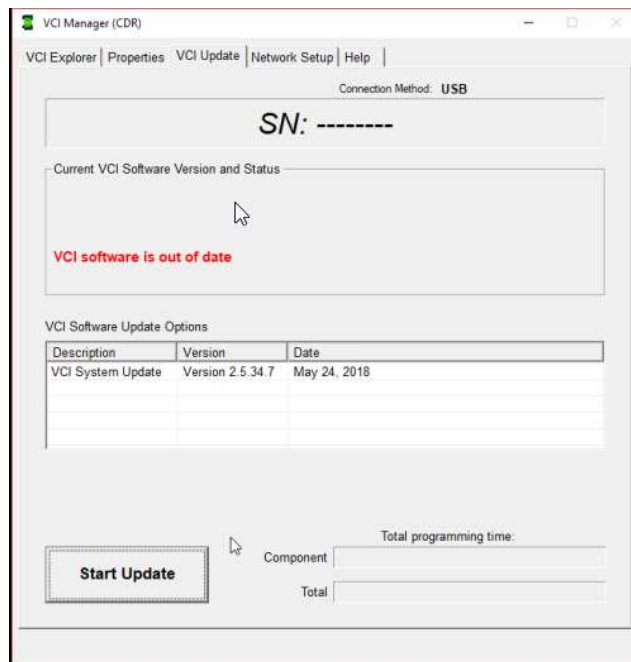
VCI Manager (CDR)

VCI Explorer | Properties | VCI Update | Network Setup | Help

Connection Method: USB

SN: --------

Current VCI Software Version and Status

VCI software is out of date

VCI Software Update Options

| Description | Version | Date |
|---|---|---|
| VCI System Update | Version 2.5.34.7 | May 24, 2018 |

Total programming time:

Component

Start Update

Total